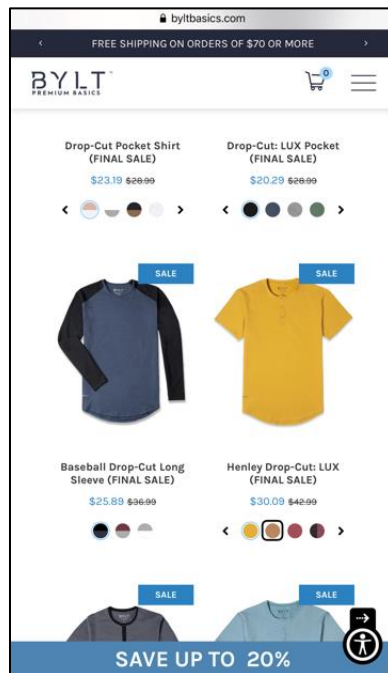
byltbasics.com

‹ FREE SHIPPING ON ORDERS OF $70 OR MORE ›

BYLT PREMIUM BASICS

0

Drop-Cut Pocket Shirt (FINAL SALE)
$23.19 ~~$28.99~~

Drop-Cut: LUX Pocket (FINAL SALE)
$20.29 ~~$28.99~~

SALE

SALE

Baseball Drop-Cut Long Sleeve (FINAL SALE)
$25.89 ~~$36.99~~

Henley Drop-Cut: LUX (FINAL SALE)
$30.09 ~~$42.99~~

SALE

SALE

SAVE UP TO 20%